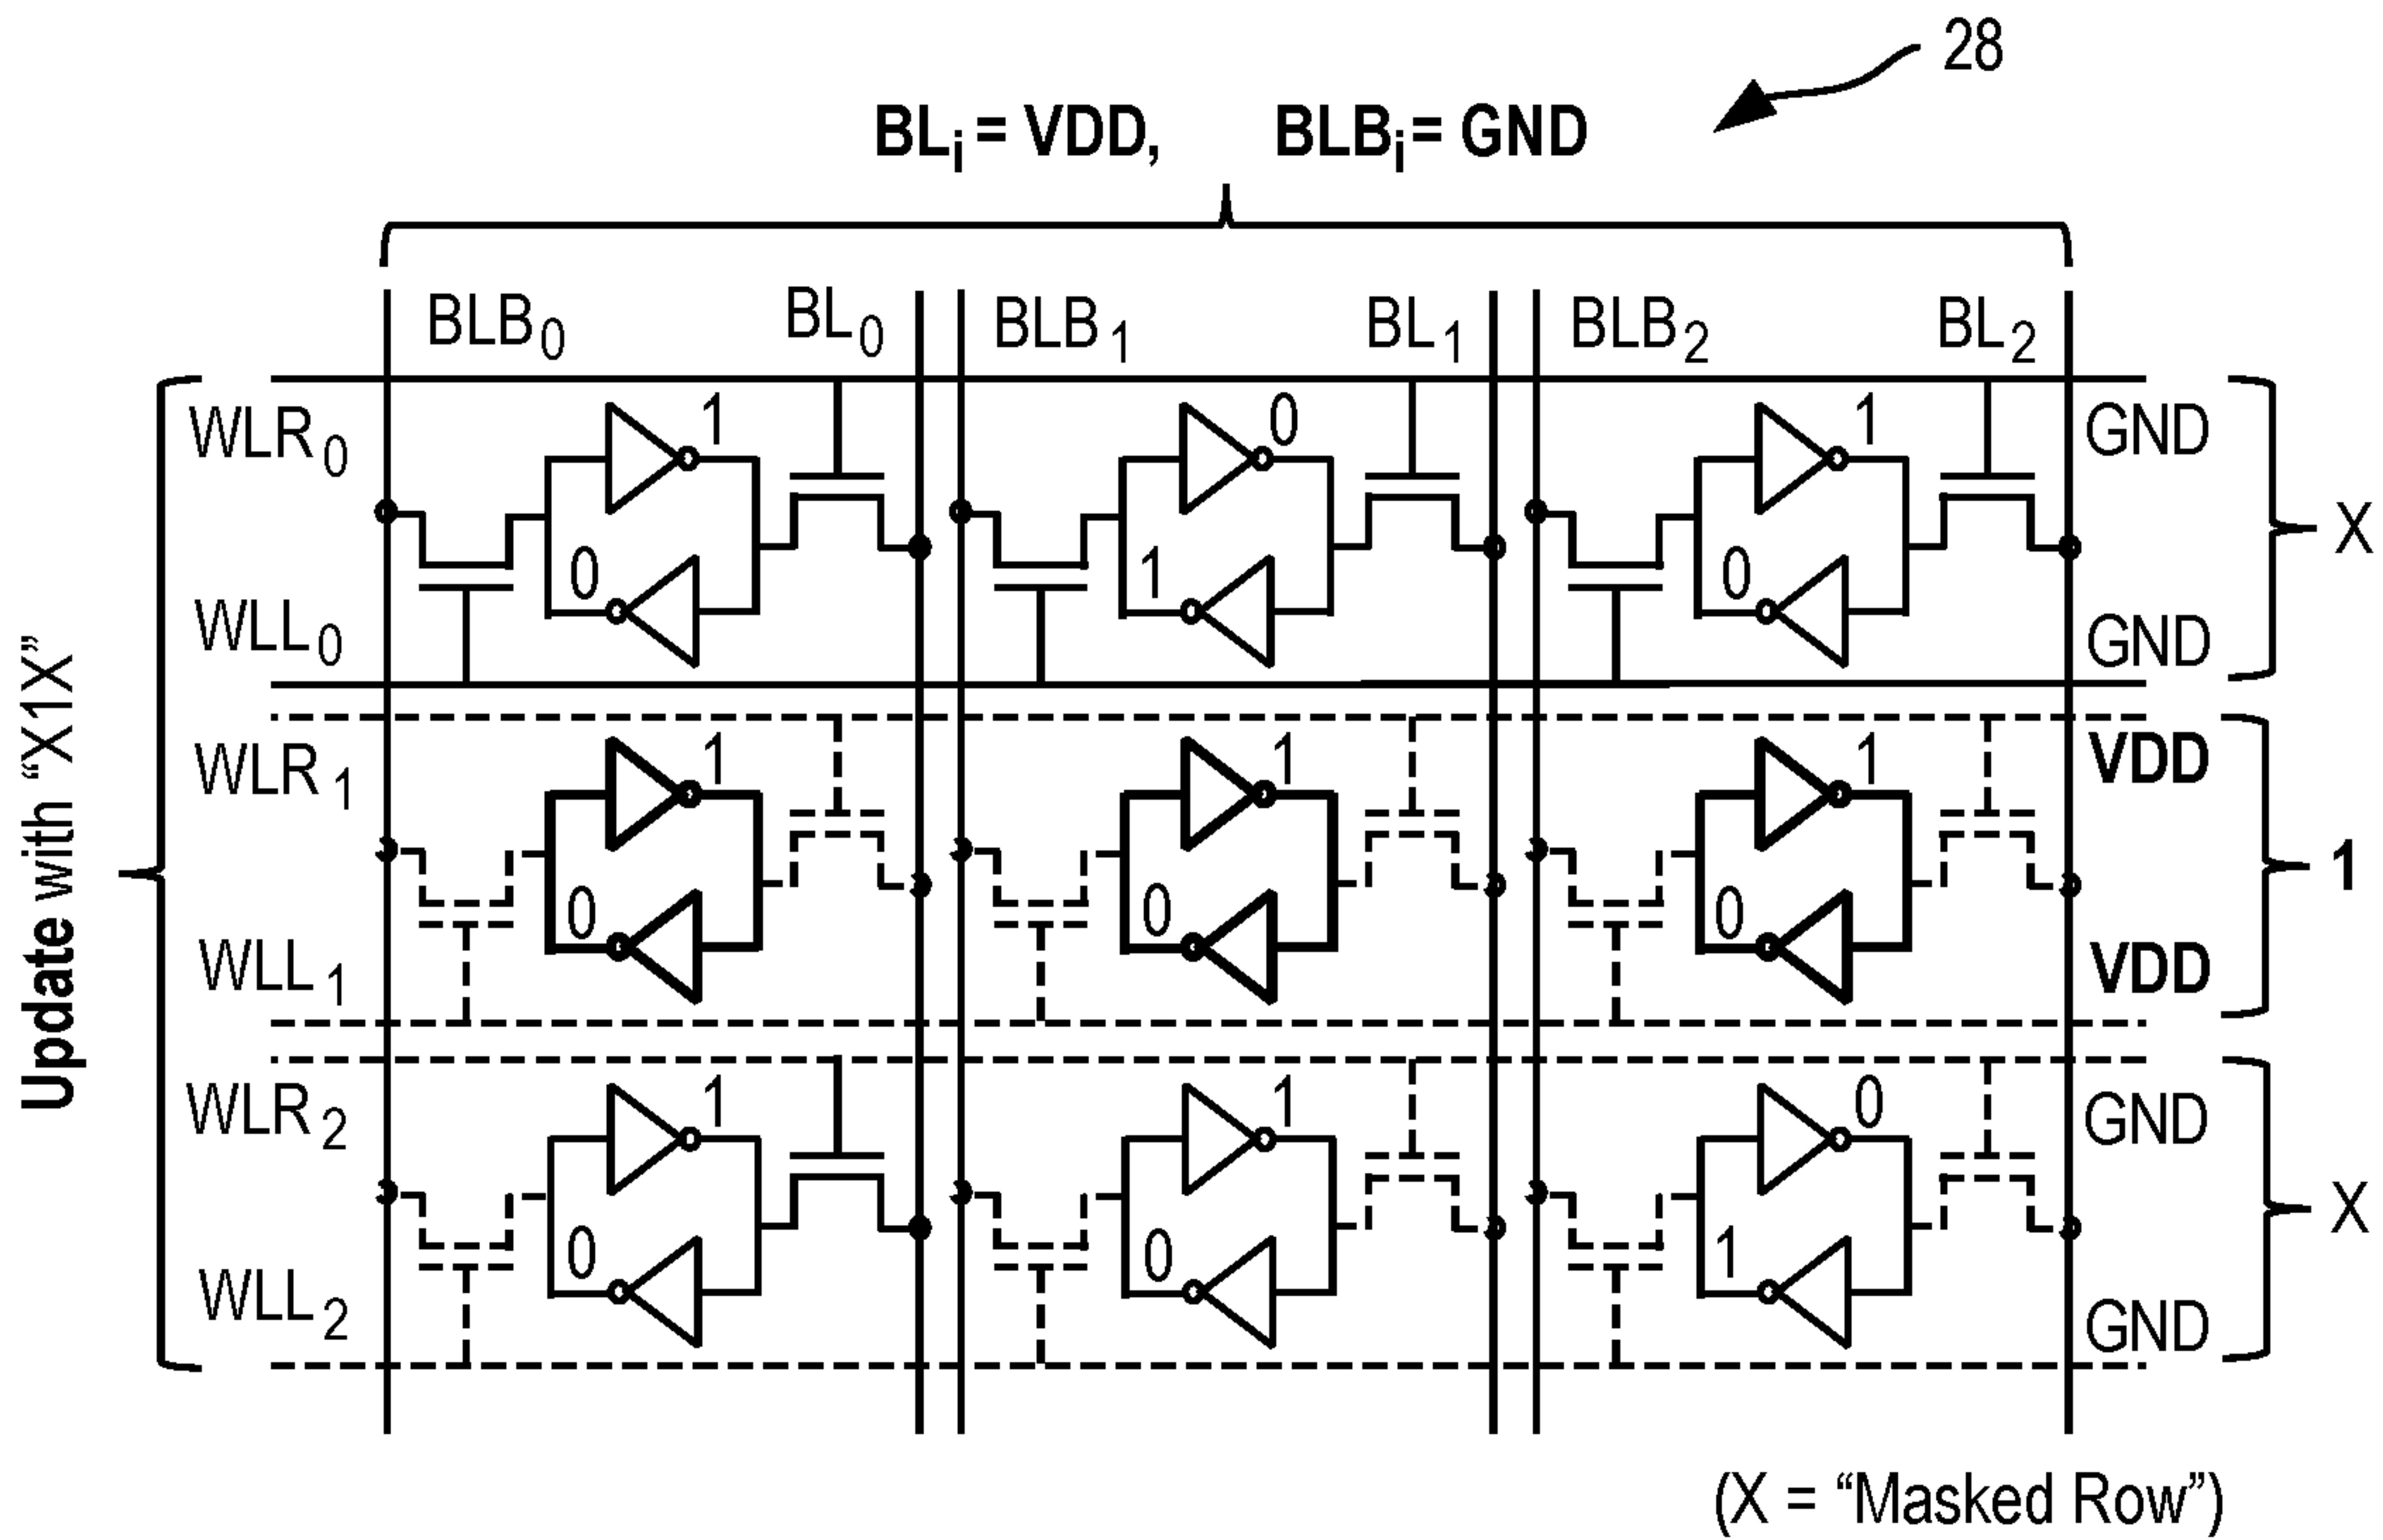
28

$BL_i$ = VDD, $BLB_i$ = GND

$BLB_0$ $BL_0$ $BLB_1$ $BL_1$ $BLB_2$ $BL_2$

Update with "X1X"

$WLR_0$
1
0
0
1
1
0
GND
X
$WLL_0$
GND

$WLR_1$
1
0
1
0
1
0
VDD
1
$WLL_1$
VDD

$WLR_2$
1
0
1
0
0
1
GND
X
$WLL_2$
GND

(X = "Masked Row")